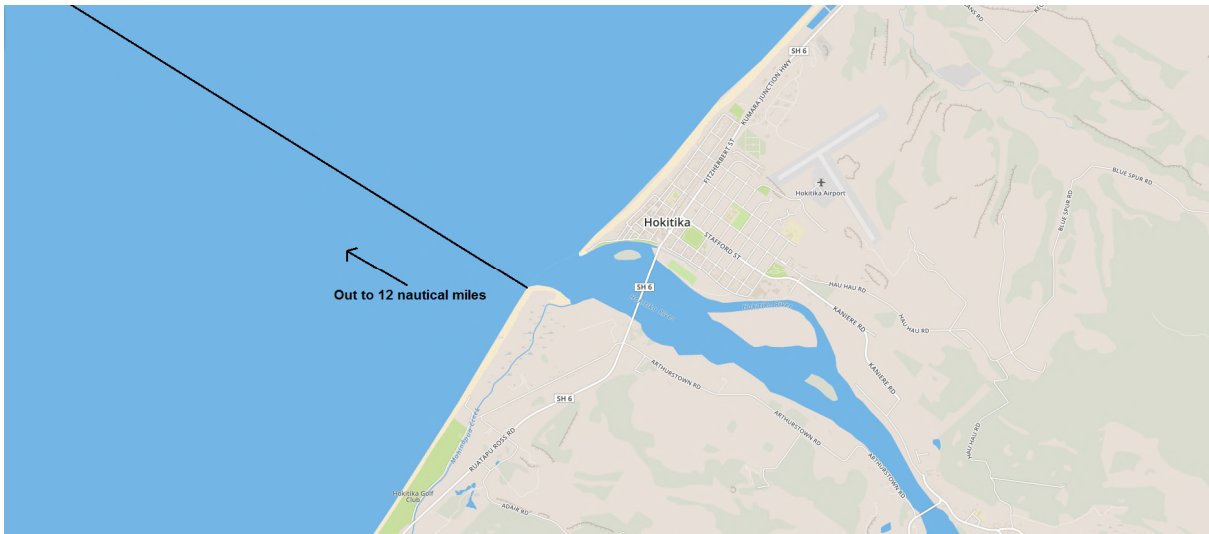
Out to 12 nautical miles

Hokitika

Hokitika Airport

SH 6

KUMARA JUNCTION HWY

FITZHERBERT ST

STAFFORD ST

HAU HAU RD

KANIERE RD

BLUE SPUR RD

ARTHURSTOWN RD

RUATAPU ROSS RD

Hokitika Golf Club

ADAIR RD

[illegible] RD